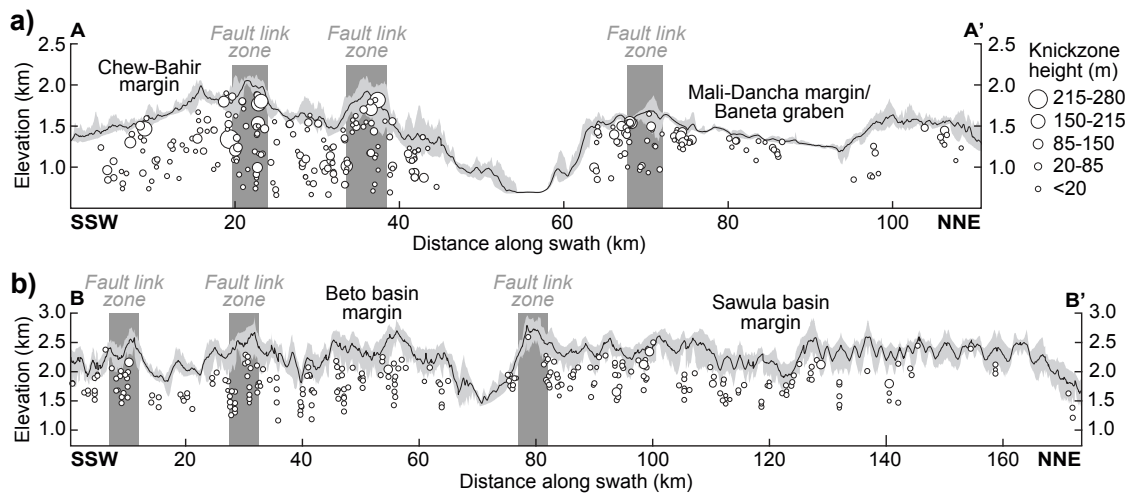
a)
A
Fault link zone
Fault link zone
Fault link zone
A'
Knickzone height (m)
215-280
150-215
85-150
20-85
<20
Chew-Bahir margin
Mali-Dancha margin/ Baneta graben
2.5
2.0
1.5
1.0
Elevation (km)
2.5
2.0
1.5
1.0
SSW
20
40
60
80
100
NNE
Distance along swath (km)

b)
B
Fault link zone
Fault link zone
Beto basin margin
Fault link zone
Sawula basin margin
B'
3.0
2.5
2.0
1.5
1.0
Elevation (km)
3.0
2.5
2.0
1.5
1.0
SSW
20
40
60
80
100
120
140
160
NNE
Distance along swath (km)